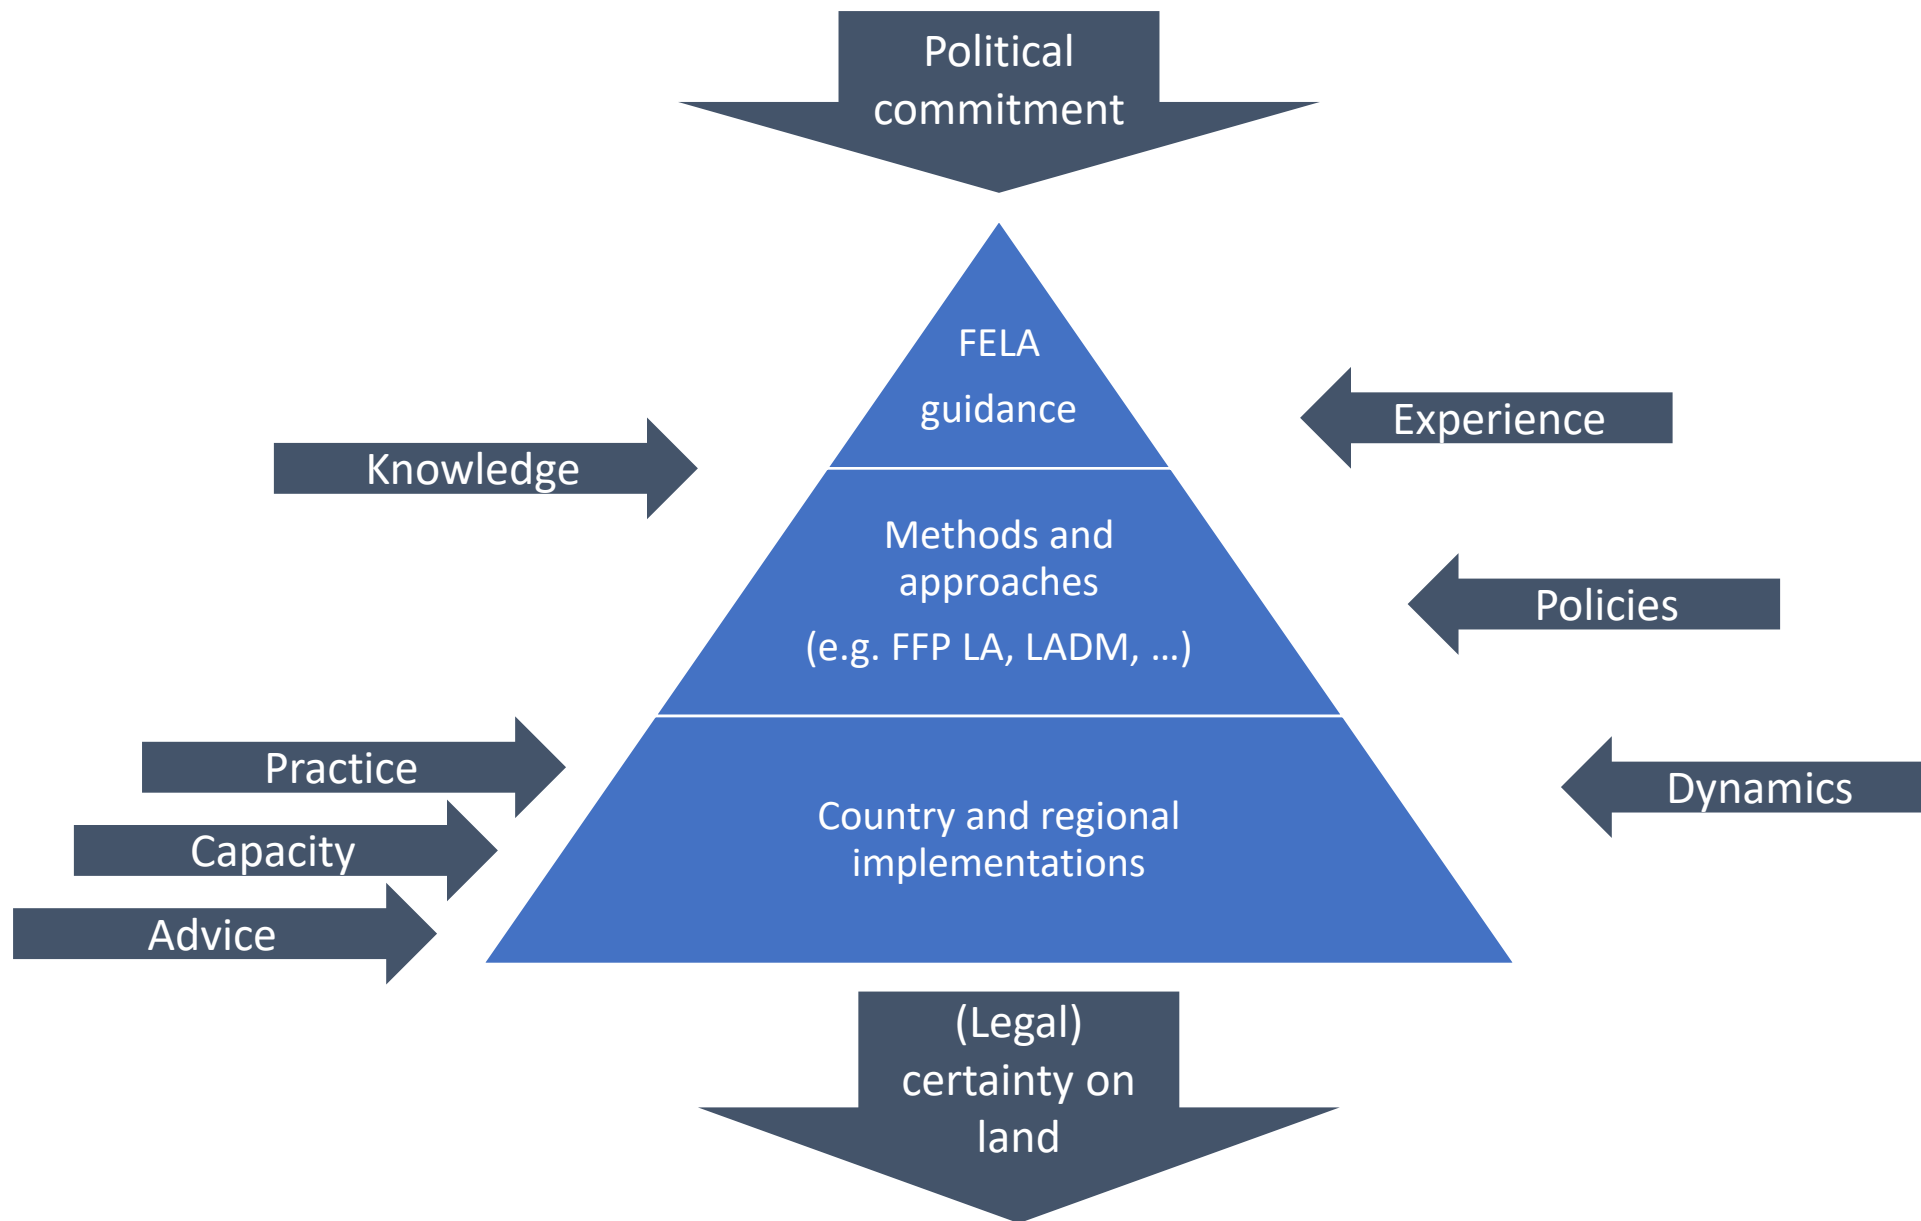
Political commitment

FELA guidance

Knowledge

Experience

Methods and approaches

(e.g. FFP LA, LADM, …)

Policies

Practice

Capacity

Advice

Country and regional implementations

Dynamics

(Legal) certainty on land